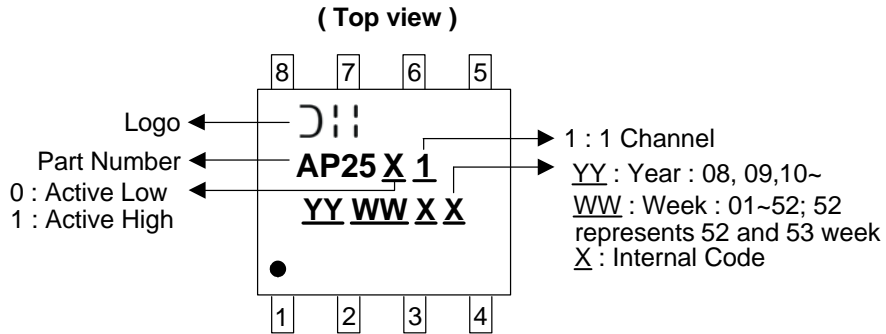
( Top view )

8 7 6 5

Logo

Part Number

0 : Active Low
1 : Active High

AP25 X 1

YY WW X X

1 : 1 Channel

YY : Year : 08, 09,10~
WW : Week : 01~52; 52 represents 52 and 53 week
X : Internal Code

1 2 3 4